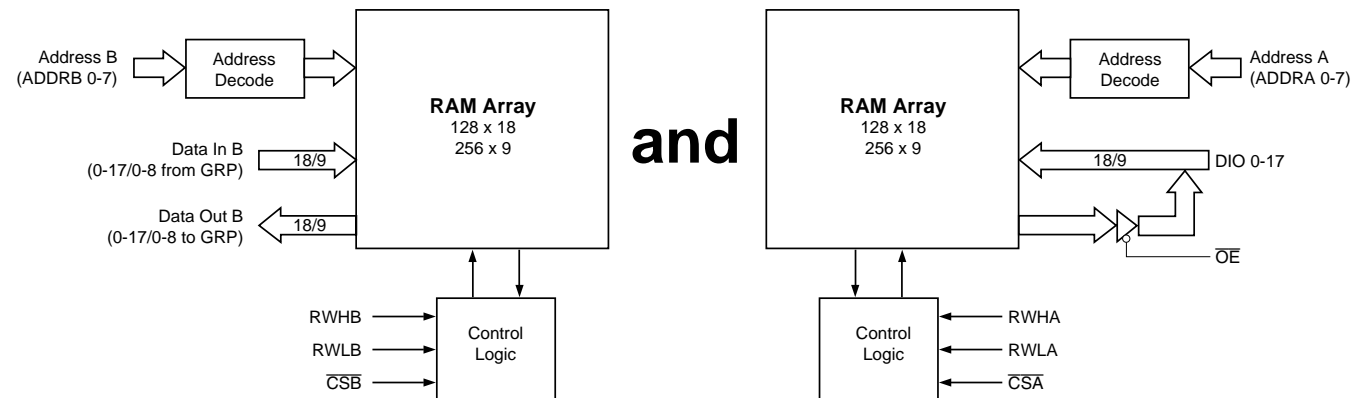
Address B
(ADDRB 0-7)

Address
Decode

RAM Array
128 x 18
256 x 9

Data In B
(0-17/0-8 from GRP)

18/9

Data Out B
(0-17/0-8 to GRP)

18/9

RWHB

RWLB

$\overline{CSB}$

Control
Logic

and

RAM Array
128 x 18
256 x 9

Address
Decode

Address A
(ADDRA 0-7)

18/9

DIO 0-17

$\overline{OE}$

Control
Logic

RWHA

RWLA

$\overline{CSA}$